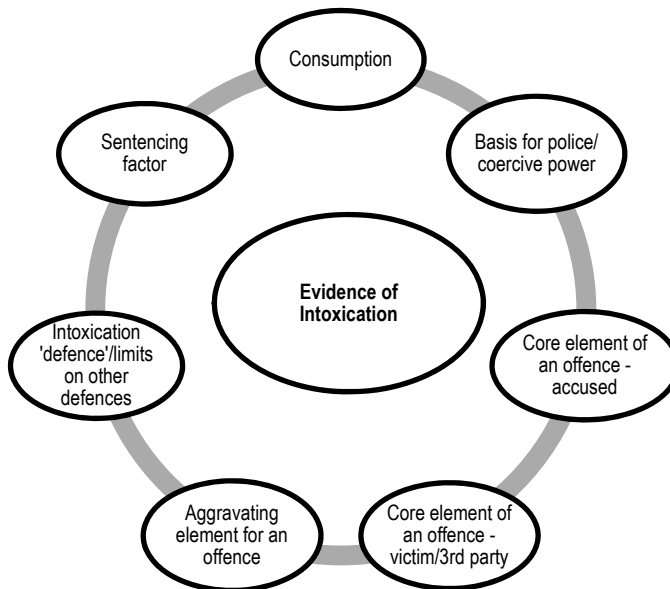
Consumption

Basis for police/ coercive power

Core element of an offence - accused

Core element of an offence - victim/3rd party

Aggravating element for an offence

Intoxication 'defence'/limits on other defences

Sentencing factor

Evidence of Intoxication